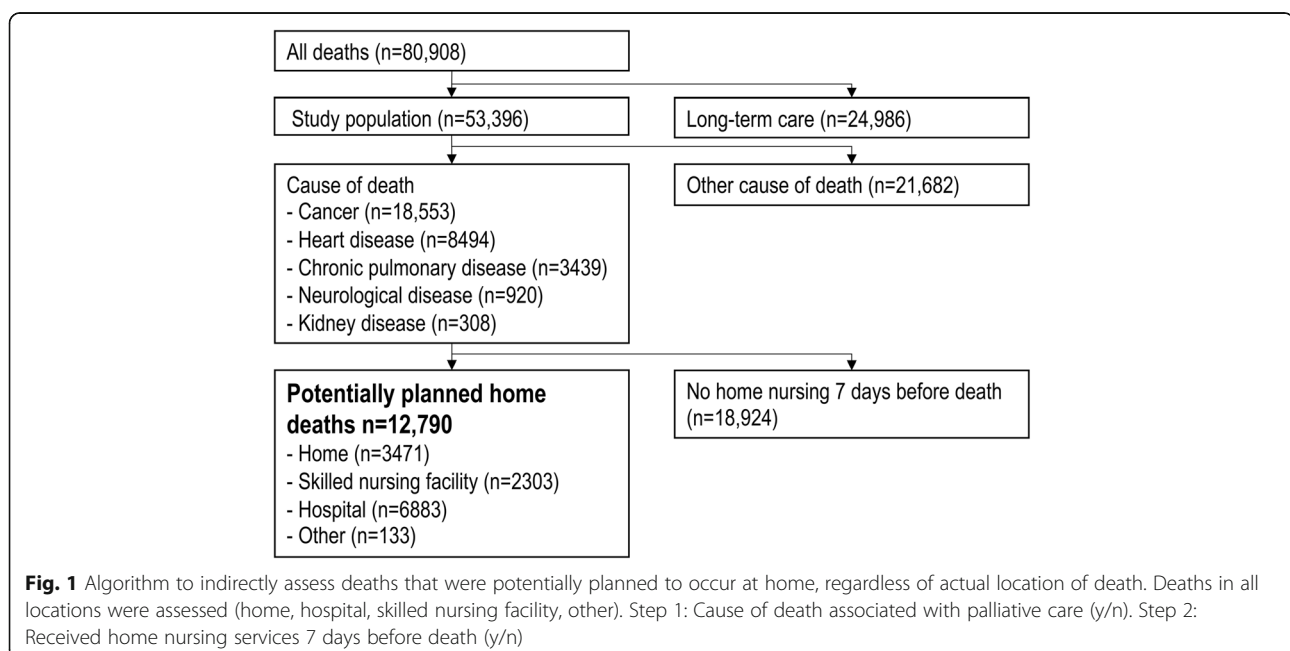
All deaths (n=80,908)

Study population (n=53,396)

Long-term care (n=24,986)

Cause of death
- Cancer (n=18,553)
- Heart disease (n=8494)
- Chronic pulmonary disease (n=3439)
- Neurological disease (n=920)
- Kidney disease (n=308)

Other cause of death (n=21,682)

Potentially planned home deaths n=12,790
- Home (n=3471)
- Skilled nursing facility (n=2303)
- Hospital (n=6883)
- Other (n=133)

No home nursing 7 days before death (n=18,924)

Fig. 1 Algorithm to indirectly assess deaths that were potentially planned to occur at home, regardless of actual location of death. Deaths in all locations were assessed (home, hospital, skilled nursing facility, other). Step 1: Cause of death associated with palliative care (y/n). Step 2: Received home nursing services 7 days before death (y/n)